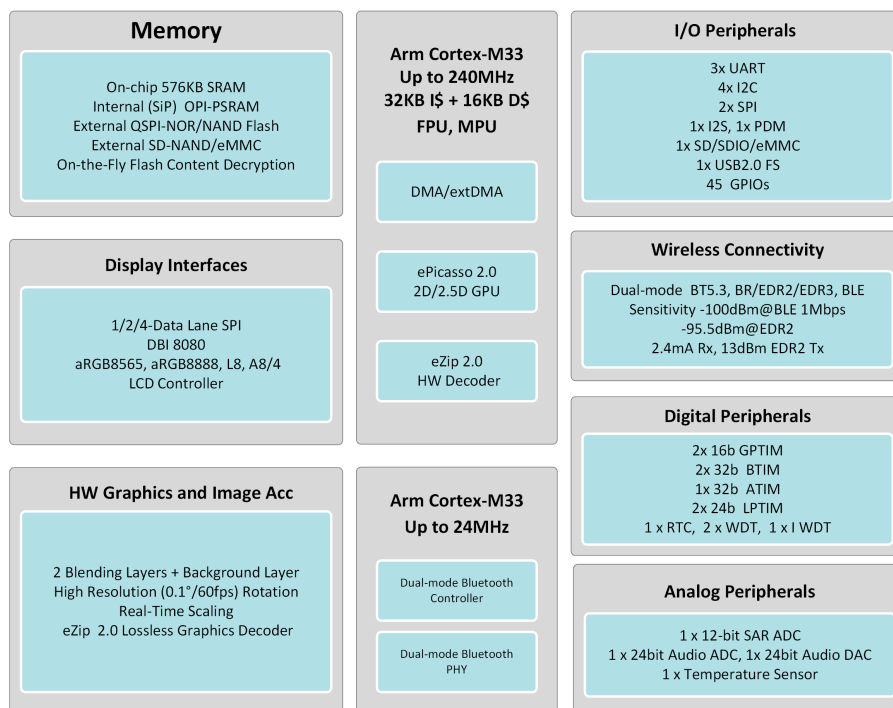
Memory

On-chip 576KB SRAM
Internal (SiP) OPI-PSRAM
External QSPI-NOR/NAND Flash
External SD-NAND/eMMC
On-the-Fly Flash Content Decryption

Display Interfaces

1/2/4-Data Lane SPI
DBI 8080
aRGB8565, aRGB8888, L8, A8/4
LCD Controller

HW Graphics and Image Acc

2 Blending Layers + Background Layer
High Resolution (0.1°/60fps) Rotation
Real-Time Scaling
eZip 2.0 Lossless Graphics Decoder

Arm Cortex-M33
Up to 240MHz
32KB I\$ + 16KB D\$
FPU, MPU

DMA/extDMA

ePicasso 2.0
2D/2.5D GPU

eZip 2.0
HW Decoder

Arm Cortex-M33
Up to 24MHz

Dual-mode Bluetooth
Controller

Dual-mode Bluetooth
PHY

I/O Peripherals

3x UART
4x I2C
2x SPI
1x I2S, 1x PDM
1x SD/SDIO/eMMC
1x USB2.0 FS
45 GPIOs

Wireless Connectivity

Dual-mode BT5.3, BR/EDR2/EDR3, BLE
Sensitivity -100dBm@BLE 1Mbps
-95.5dBm@EDR2
2.4mA Rx, 13dBm EDR2 Tx

Digital Peripherals

2x 16b GPTIM
2x 32b BTIM
1x 32b ATIM
2x 24b LPTIM
1 x RTC, 2 x WDT, 1 x I WDT

Analog Peripherals

1 x 12-bit SAR ADC
1 x 24bit Audio ADC, 1x 24bit Audio DAC
1 x Temperature Sensor